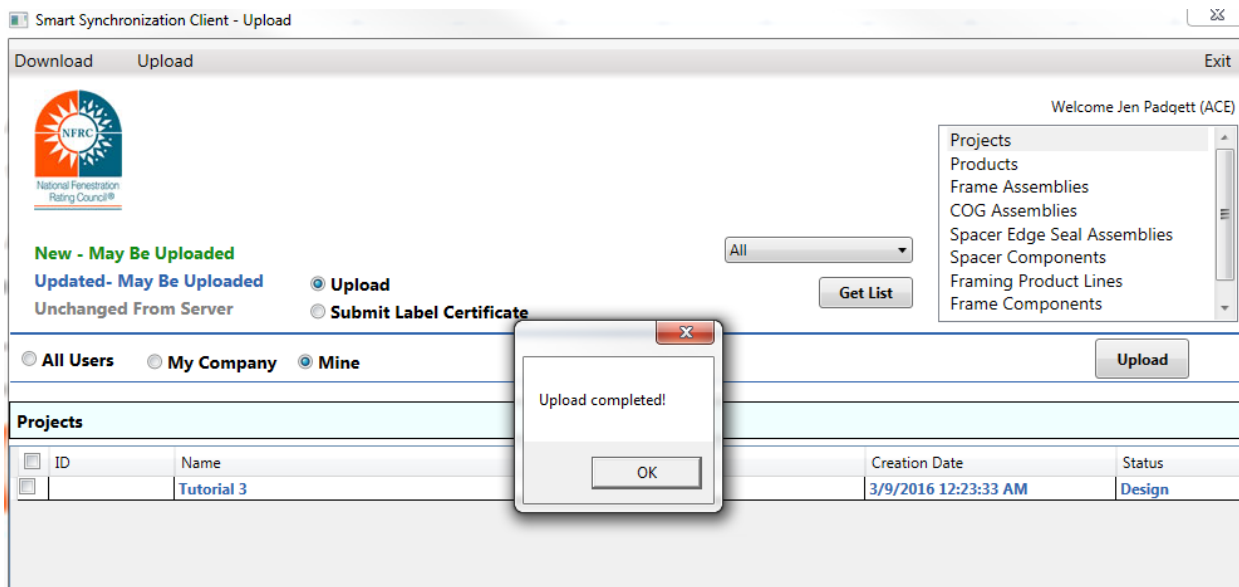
Smart Synchronization Client - Upload

Download Upload Exit

NFRC
National Fenestration Rating Council®

Welcome Jen Padgett (ACE)

Projects
Products
Frame Assemblies
COG Assemblies
Spacer Edge Seal Assemblies
Spacer Components
Framing Product Lines
Frame Components

New - May Be Uploaded
Updated- May Be Uploaded
Unchanged From Server

Upload
Submit Label Certificate

All

Get List

All Users
My Company
Mine

Upload

Projects

| | ID | Name | Creation Date | Status |
|---|---|---|---|---|
| | | Tutorial 3 | 3/9/2016 12:23:33 AM | Design |

Upload completed!

OK